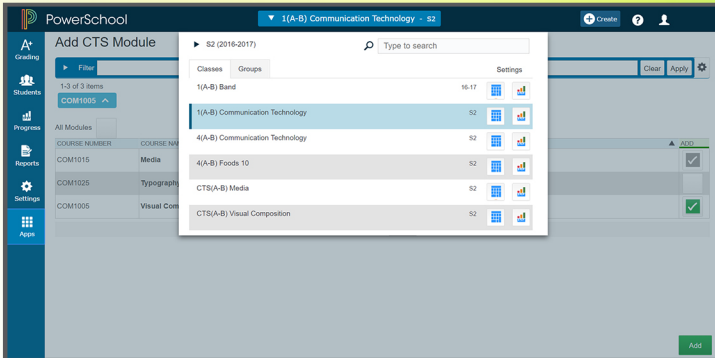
PowerSchool
1(A-B) Communication Technology - S2
Create

Grading
Students
Progress
Reports
Settings
Apps

Add CTS Module
Filter
1-3 of 3 items
COM1005
All Modules
COURSE NUMBER
COURSE NA
COM1015
Media
COM1025
Typography
COM1005
Visual Com
ADD
Clear
Apply
Add

S2 (2016-2017)
Type to search
Classes
Groups
Settings
1(A-B) Band
16-17
1(A-B) Communication Technology
S2
4(A-B) Communication Technology
S2
4(A-B) Foods 10
S2
CTS(A-B) Media
S2
CTS(A-B) Visual Composition
S2